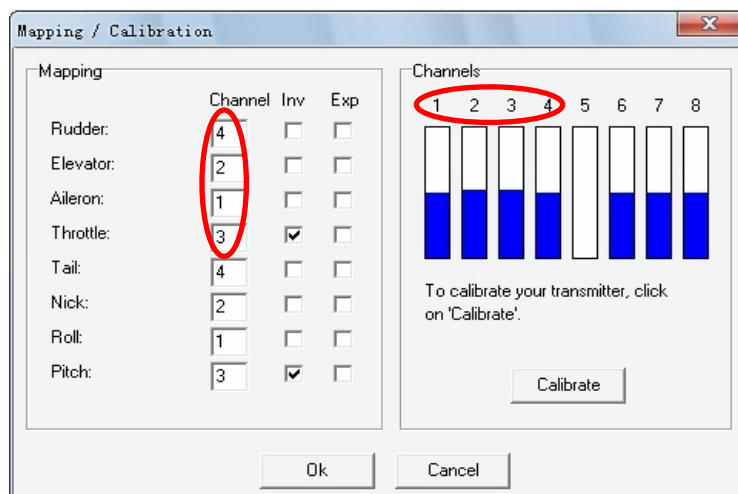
Mapping / Calibration

Mapping

| | Channel | Inv | Exp |
|---|---|---|---|
| Rudder: | 4 | | |
| Elevator: | 2 | | |
| Aileron: | 1 | | |
| Throttle: | 3 | ✔ | |
| Tail: | 4 | | |
| Nick: | 2 | | |
| Roll: | 1 | | |
| Pitch: | 3 | ✔ | |

Channels

1 2 3 4 5 6 7 8

To calibrate your transmitter, click on 'Calibrate'.

Calibrate

Ok

Cancel